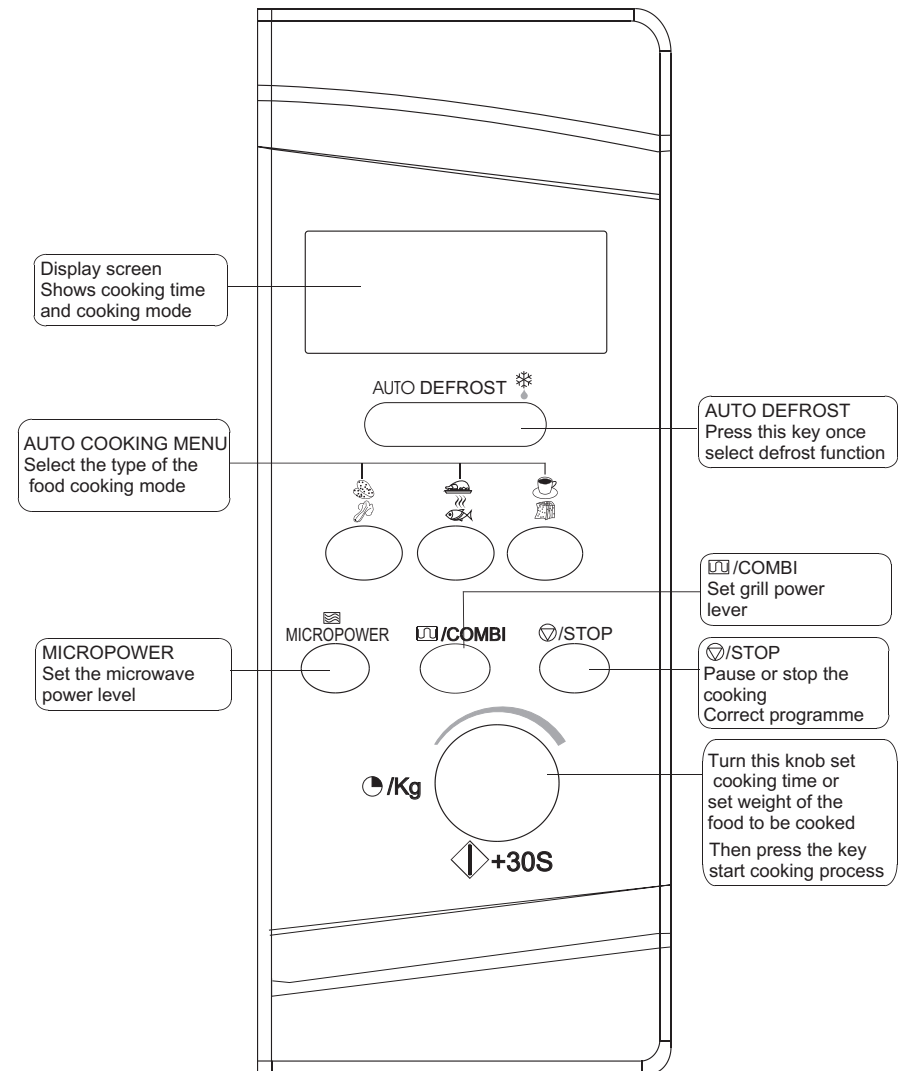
Display screen
Shows cooking time and cooking mode

AUTO DEFROST

AUTO DEFROST
Press this key once select defrost function

AUTO COOKING MENU
Select the type of the food cooking mode

/COMBI
Set grill power lever

MICROPOWER

/COMBI

/STOP

MICROPOWER
Set the microwave power level

/STOP
Pause or stop the cooking
Correct programme

/Kg

Turn this knob set cooking time or set weight of the food to be cooked
Then press the key start cooking process

+30S